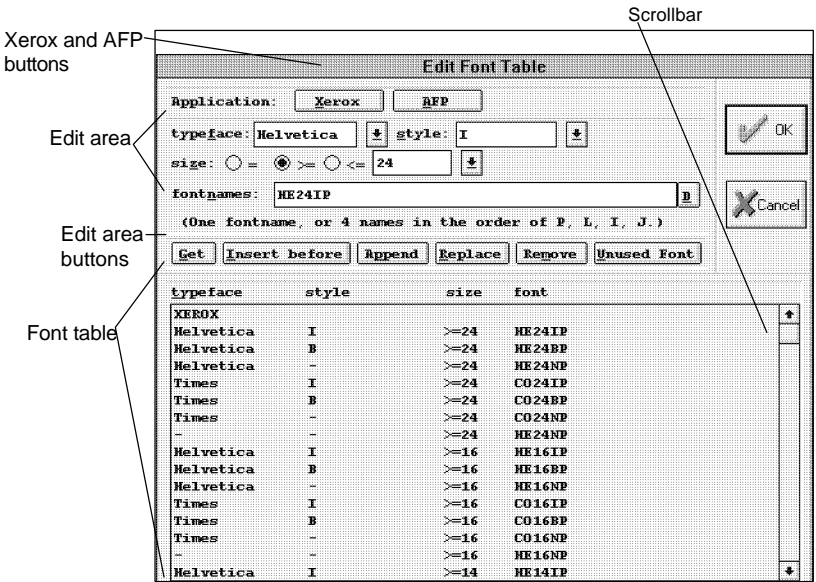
Scrollbar

Xerox and AFP buttons

Edit Font Table

Application: Xerox AFP

Edit area

typeface: Helvetica style: I

size: = >= <= 24

fontnames: HE24IP D

(One fontname, or 4 names in the order of P, L, I, J.)

OK

Cancel

Edit area buttons

Get Insert before Append Replace Remove Unused Font

Font table

| typeface | style | size | font |
|---|---|---|---|
| XEROX | | | |
| Helvetica | I | >=24 | HE24IP |
| Helvetica | B | >=24 | HE24BP |
| Helvetica | - | >=24 | HE24NP |
| Times | I | >=24 | CO24IP |
| Times | B | >=24 | CO24BP |
| Times | - | >=24 | CO24NP |
| - | - | >=24 | HE24NP |
| Helvetica | I | >=16 | HE16IP |
| Helvetica | B | >=16 | HE16BP |
| Helvetica | - | >=16 | HE16NP |
| Times | I | >=16 | CO16IP |
| Times | B | >=16 | CO16BP |
| Times | - | >=16 | CO16NP |
| - | - | >=16 | HE16NP |
| Helvetica | I | >=14 | HE14IP |